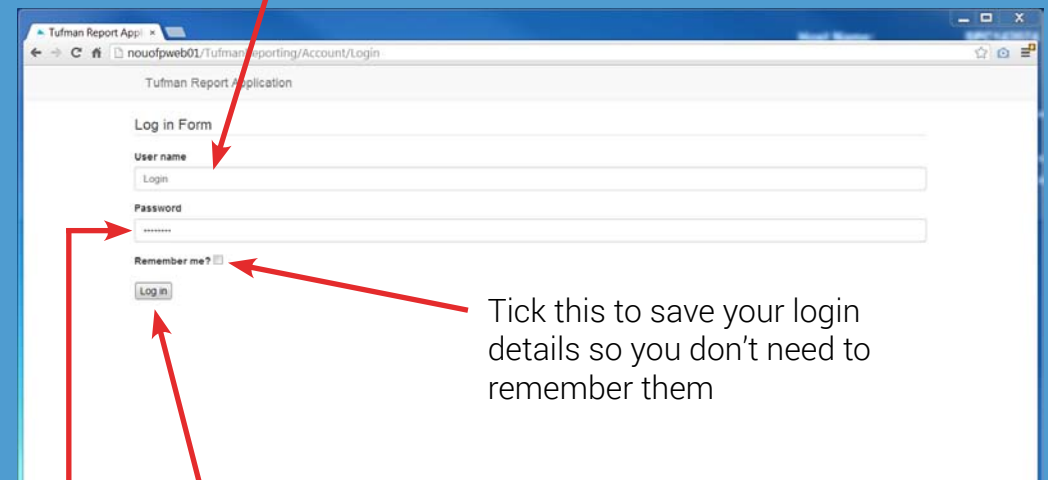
Tufman Report Appl ×

nouofpweb01/Tufman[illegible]eporting/Account/Login

Tufman Report A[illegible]plication

Log in Form

User name

Login

Password

•••••••••

Remember me?

Log in

Tick this to save your login details so you don't need to remember them